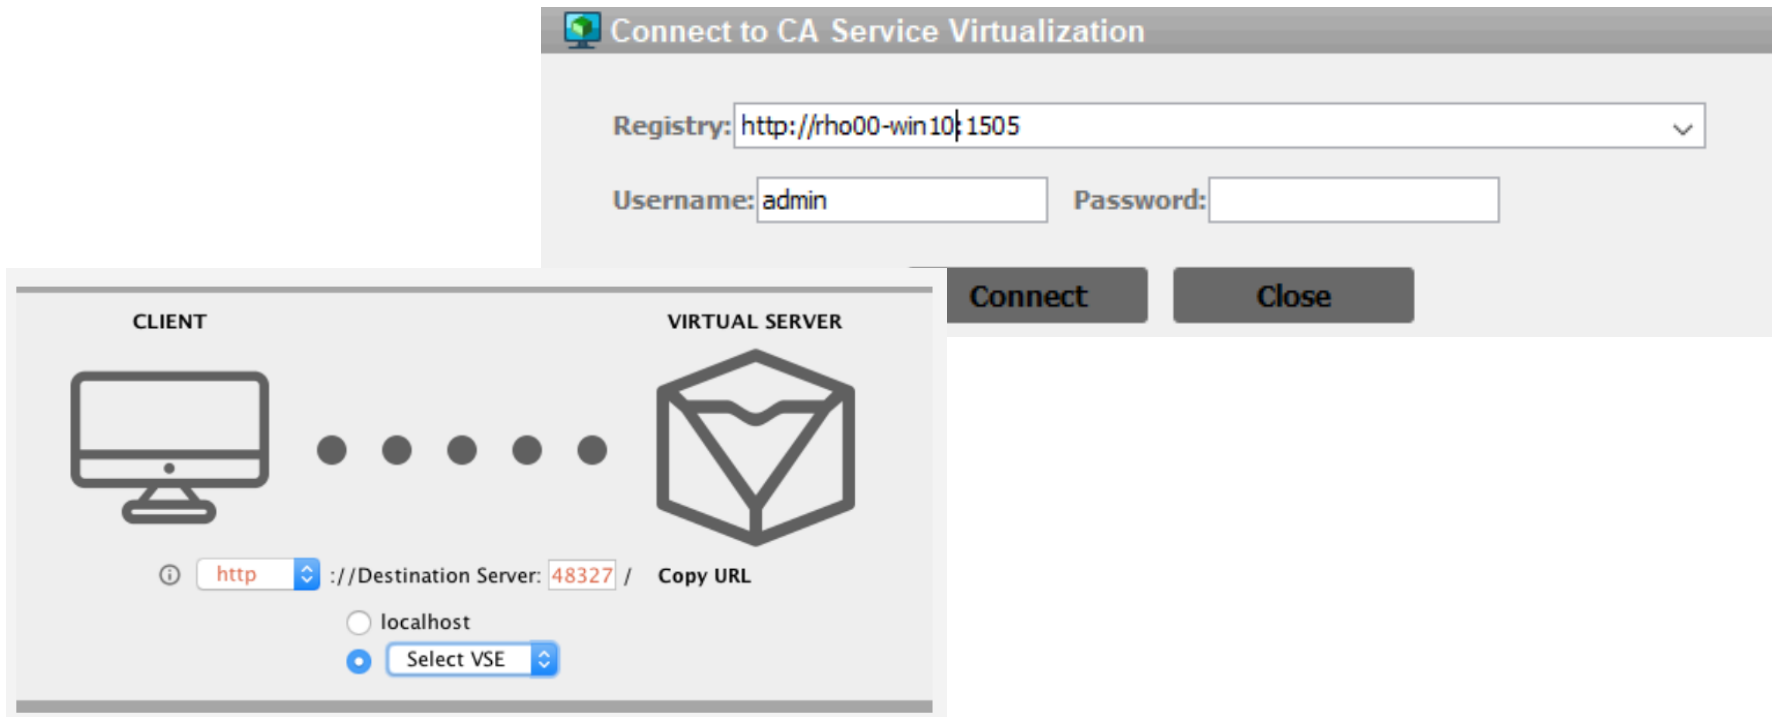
Connect to CA Service Virtualization

Registry: http://rho00-win10:1505

Username: admin Password:

Connect Close

CLIENT

VIRTUAL SERVER

http ://Destination Server: 48327 / Copy URL

localhost

Select VSE